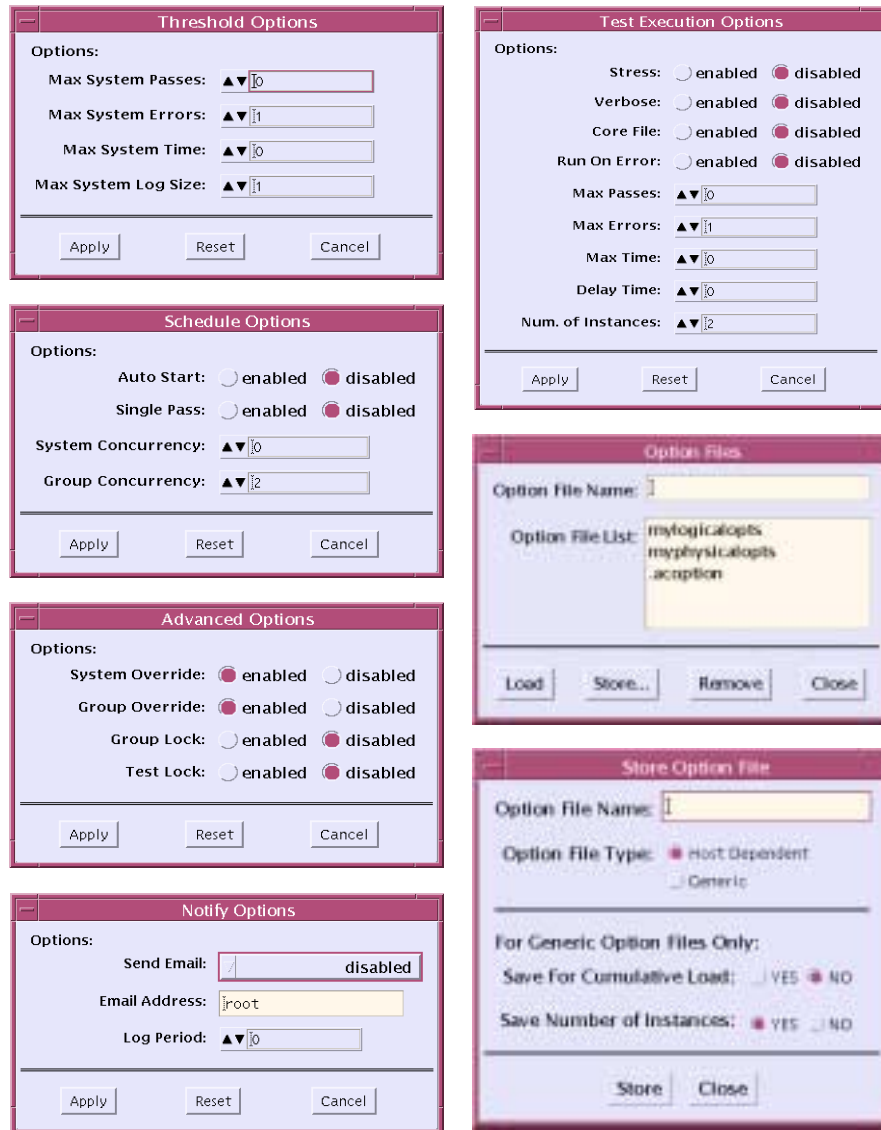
Threshold Options

Options:

Max System Passes: 0

Max System Errors: 1

Max System Time: 0

Max System Log Size: 1

Apply Reset Cancel

Schedule Options

Options:

Auto Start: enabled disabled

Single Pass: enabled disabled

System Concurrency: 0

Group Concurrency: 2

Apply Reset Cancel

Advanced Options

Options:

System Override: enabled disabled

Group Override: enabled disabled

Group Lock: enabled disabled

Test Lock: enabled disabled

Apply Reset Cancel

Notify Options

Options:

Send Email: disabled

Email Address: root

Log Period: 0

Apply Reset Cancel

Test Execution Options

Options:

Stress: enabled disabled

Verbose: enabled disabled

Core File: enabled disabled

Run On Error: enabled disabled

Max Passes: 0

Max Errors: 1

Max Time: 0

Delay Time: 0

Num. of Instances: 2

Apply Reset Cancel

Option Files

Option File Name:

Option File List: mylogicalopts myphysicalopts .acoption

Load Store... Remove Close

Store Option File

Option File Name:

Option File Type: Host Dependent Generic

For Generic Option Files Only:

Save For Cumulative Load: YES NO

Save Number of Instances: YES NO

Store Close